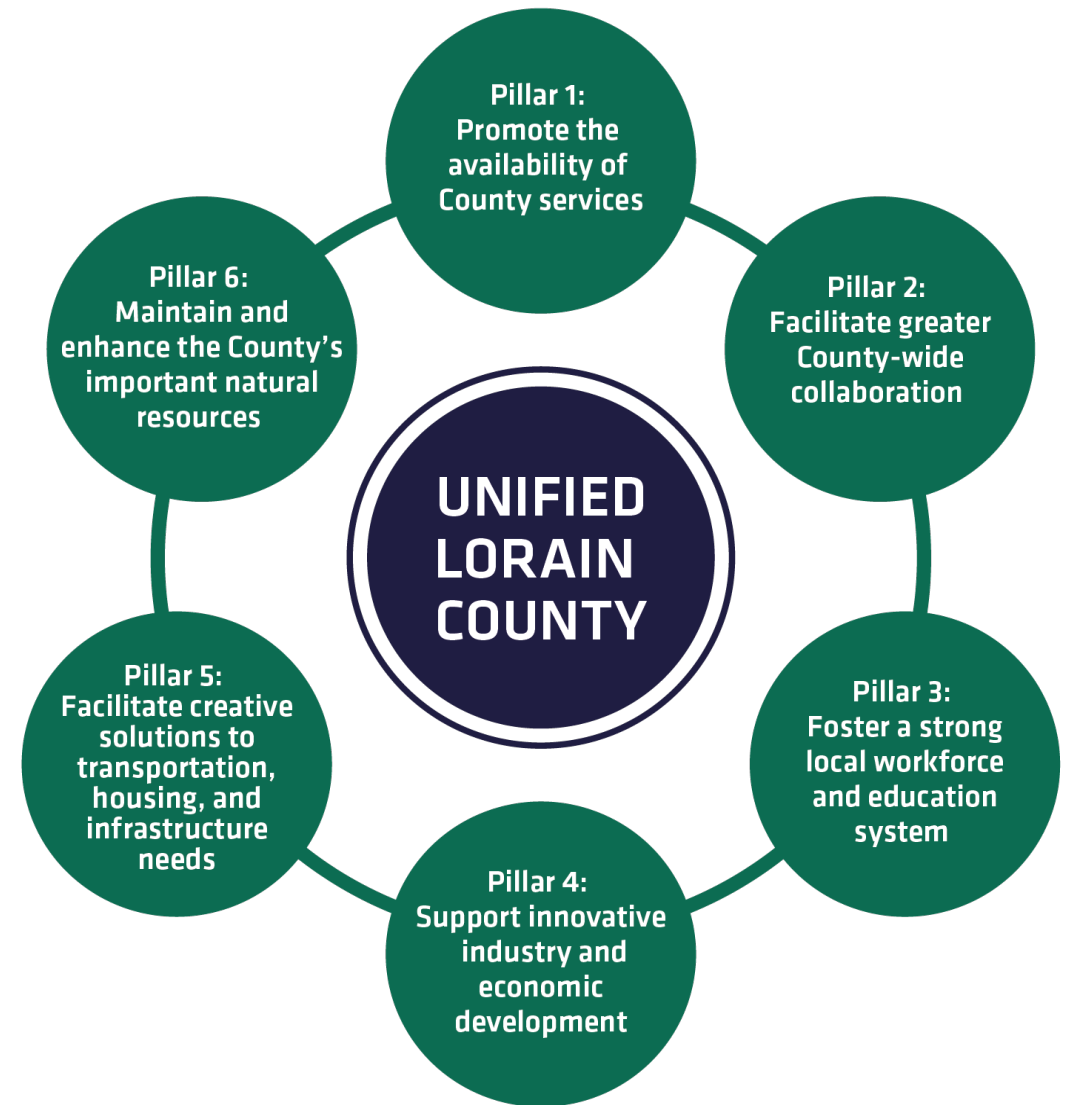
UNIFIED LORAIN COUNTY

Pillar 1:
Promote the availability of County services

Pillar 2:
Facilitate greater County-wide collaboration

Pillar 3:
Foster a strong local workforce and education system

Pillar 4:
Support innovative industry and economic development

Pillar 5:
Facilitate creative solutions to transportation, housing, and infrastructure needs

Pillar 6:
Maintain and enhance the County's important natural resources